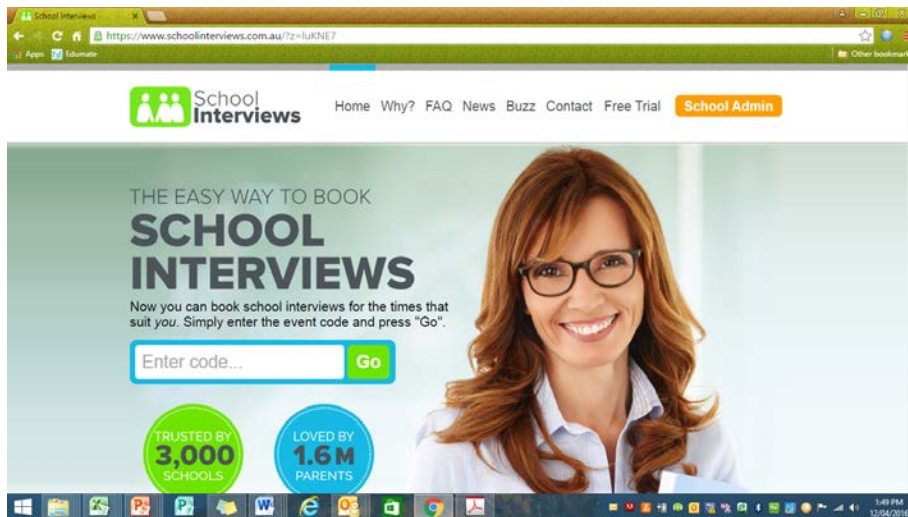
School Interviews

https://www.schoolinterviews.com.au/?z=luKNE7

Apps Edumate

Other bookmarks

School Interviews

Home Why? FAQ News Buzz Contact Free Trial School Admin

THE EASY WAY TO BOOK
SCHOOL INTERVIEWS

Now you can book school interviews for the times that suit *you*. Simply enter the event code and press "Go".

Enter code...

Go

TRUSTED BY 3,000 SCHOOLS

LOVED BY 1.6 M PARENTS

1:49 PM
12/04/2016